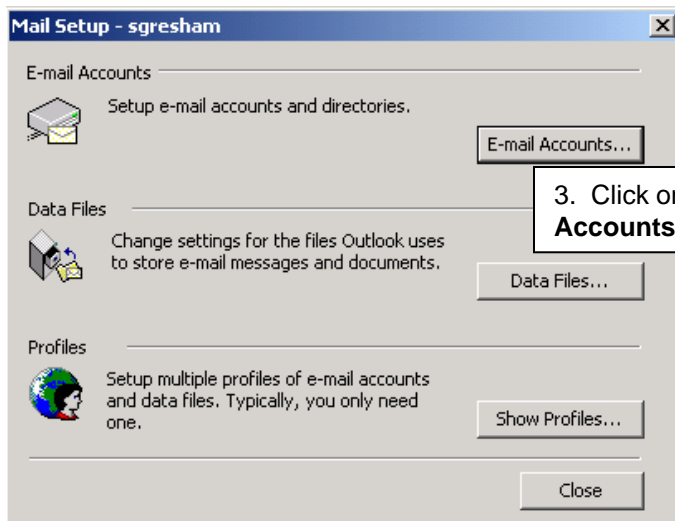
Mail Setup - sgresham

E-mail Accounts

Setup e-mail accounts and directories.

E-mail Accounts...

3. Click or
Accounts

Data Files

Change settings for the files Outlook uses to store e-mail messages and documents.

Data Files...

Profiles

Setup multiple profiles of e-mail accounts and data files. Typically, you only need one.

Show Profiles...

Close